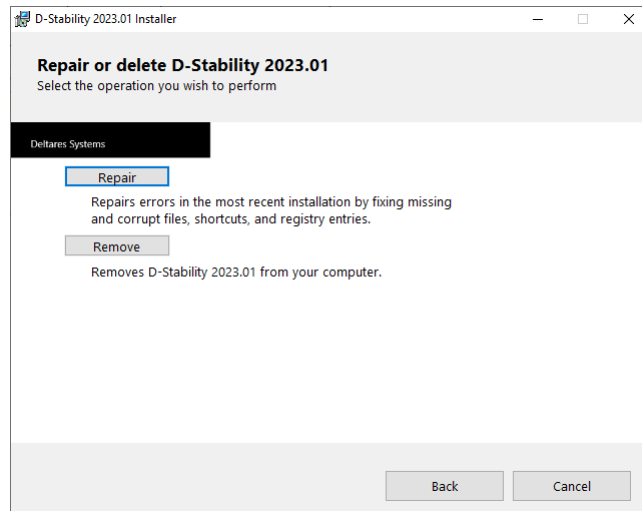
D-Stability 2023.01 Installer

Repair or delete D-Stability 2023.01
Select the operation you wish to perform

Deltares Systems

Repair

Repairs errors in the most recent installation by fixing missing and corrupt files, shortcuts, and registry entries.

Remove

Removes D-Stability 2023.01 from your computer.

Back

Cancel